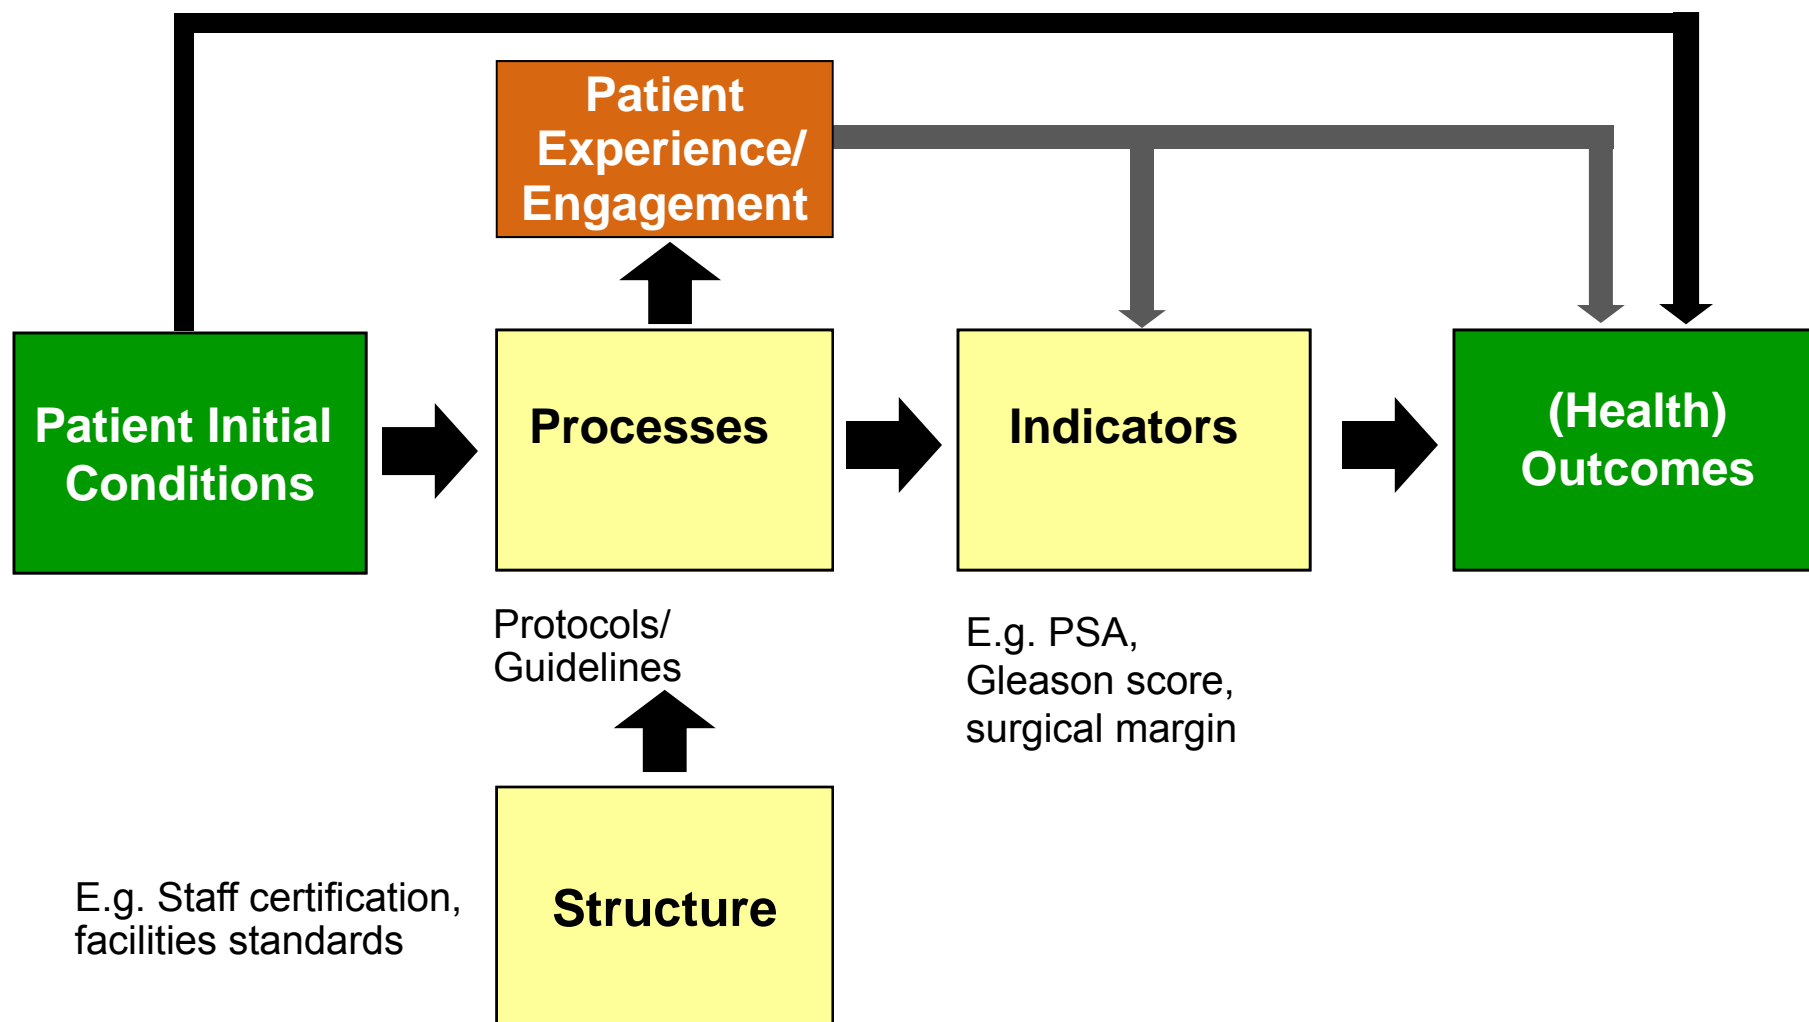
Patient Experience/ Engagement

Patient Initial Conditions

Processes

Indicators

(Health) Outcomes

Protocols/ Guidelines

E.g. PSA, Gleason score, surgical margin

E.g. Staff certification, facilities standards

Structure